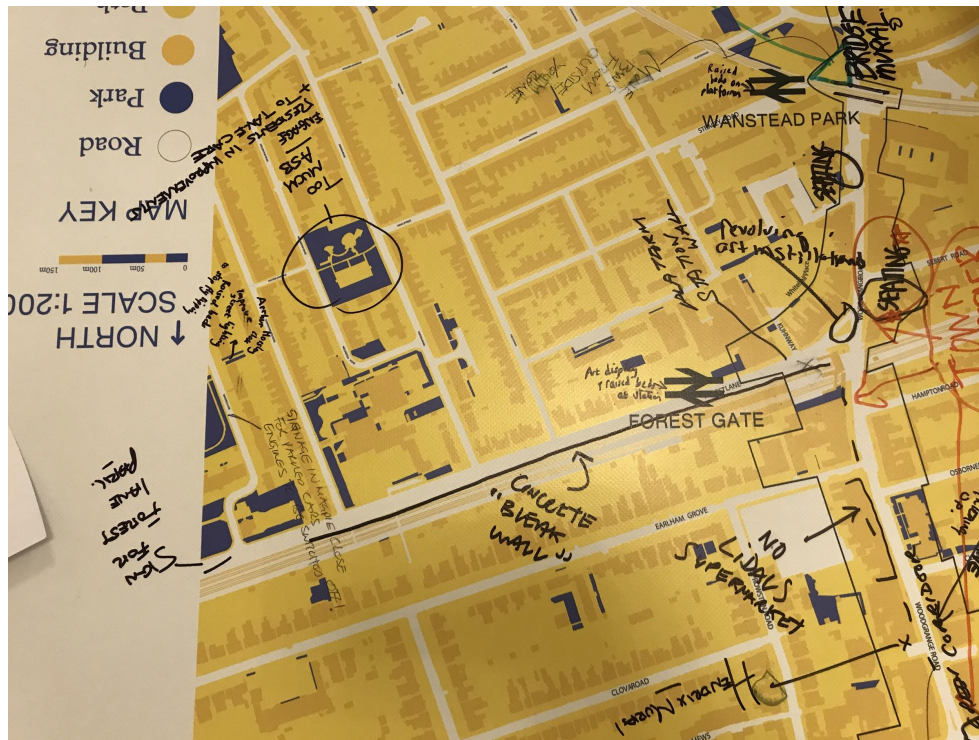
Building
Park
Road
MAP KEY
0 50m 100m 150m
SCALE 1:200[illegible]
↓ NORTH
TOO MUCH ASB
Rubbish
DIFFERENCE IN IMPROVEMENT TO TAKE CARE
Artwork thing to improve the pathway. Cleaning
SITUATE IN MARLE CLOSE FOR PARKED CARS ENGINES SWITCHED OFF!
SIGN FOR FOREST LANE PARK!
WANSTEAD PARK
Raised beds on platform
BRIDGE MURAL
SEATING
SEATING
SEATING
Revolving art installations
ART ON STATIONS
Art display raised beds at station
FOREST GATE
CONCRETE "BREAK WALL"
EARLHAM GROVE
NO LIDALS SUPERMARKET
CORNER
WOODGRANGE ROAD
HAMPTON ROAD
SEBERT ROAD
CLOVA ROAD
EUREKA MUSEUM